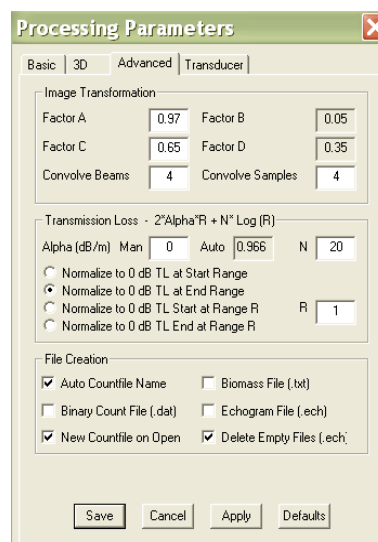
Processing Parameters

Basic | 3D | Advanced | Transducer

Image Transformation

Factor A 0.97 Factor B 0.05

Factor C 0.65 Factor D 0.35

Convolve Beams 4 Convolve Samples 4

Transmission Loss - 2*Alpha*R + N* Log (R)

Alpha (dB/m) Man 0 Auto 0.966 N 20

Normalize to 0 dB TL at Start Range

Normalize to 0 dB TL at End Range

Normalize to 0 dB TL Start at Range R R 1

Normalize to 0 dB TL End at Range R

File Creation

Auto Countfile Name

Biomass File (.txt)

Binary Count File (.dat)

Echogram File (.ech)

New Countfile on Open

Delete Empty Files (.ech)

Save Cancel Apply Defaults